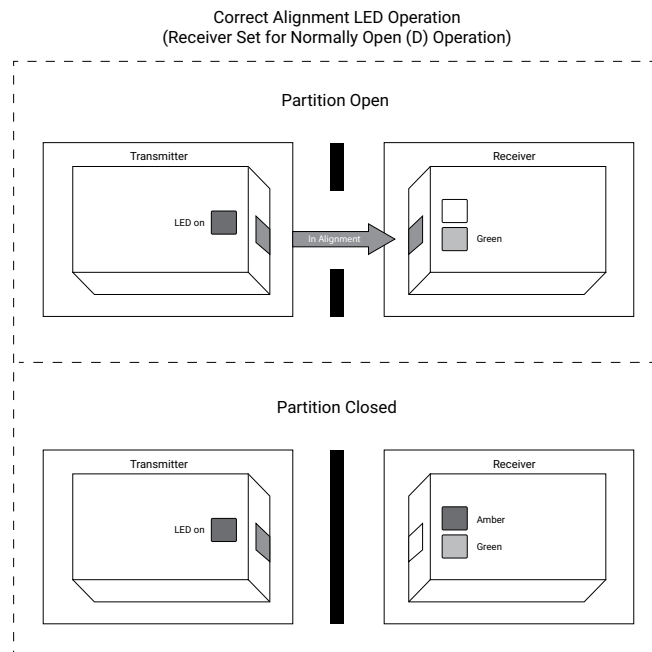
Correct Alignment LED Operation
(Receiver Set for Normally Open (D) Operation)

Partition Open

Transmitter

LED on

In Alignment

Receiver

Green

Partition Closed

Transmitter

LED on

Receiver

Amber

Green